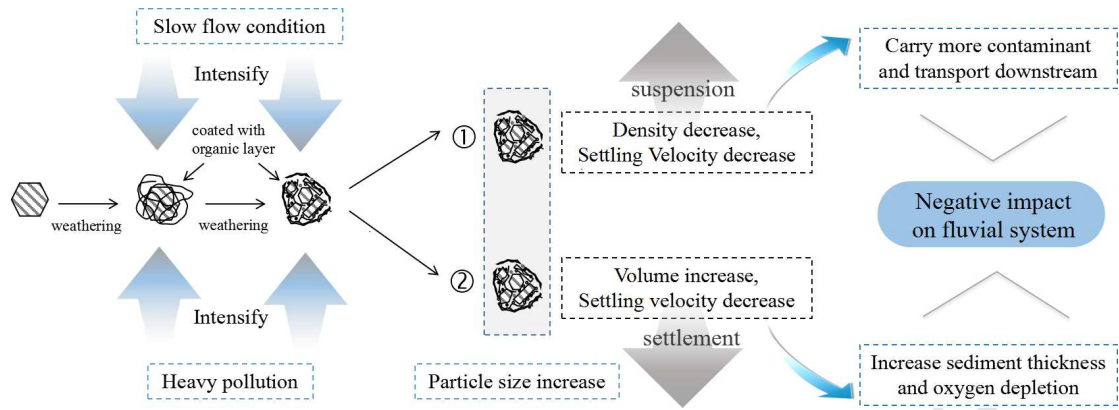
Slow flow condition

Intensify

coated with organic layer

weathering

weathering

Intensify

Heavy pollution

①

②

Particle size increase

suspension

Density decrease, Settling Velocity decrease

Volume increase, Settling velocity decrease

settlement

Carry more contaminant and transport downstream

Negative impact on fluvial system

Increase sediment thickness and oxygen depletion